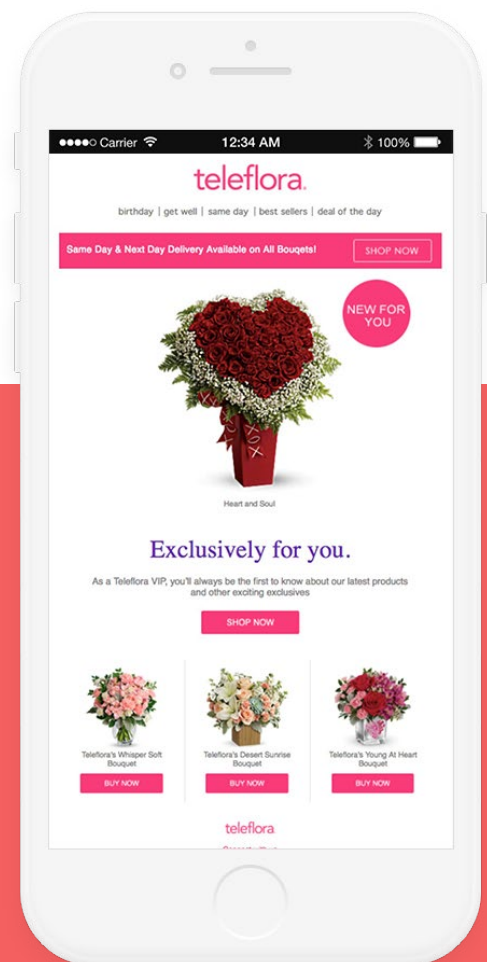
●●●●○ Carrier 12:34 AM 100%

teleflora.

birthday | get well | same day | best sellers | deal of the day

Same Day & Next Day Delivery Available on All Bouqets! SHOP NOW

NEW FOR YOU

Heart and Soul

Exclusively for you.

As a Teleflora VIP, you'll always be the first to know about our latest products and other exciting exclusives

SHOP NOW

Teleflora's Whisper Soft Bouquet

BUY NOW

Teleflora's Desert Sunrise Bouquet

BUY NOW

Teleflora's Young At Heart Bouquet

BUY NOW

teleflora

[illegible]